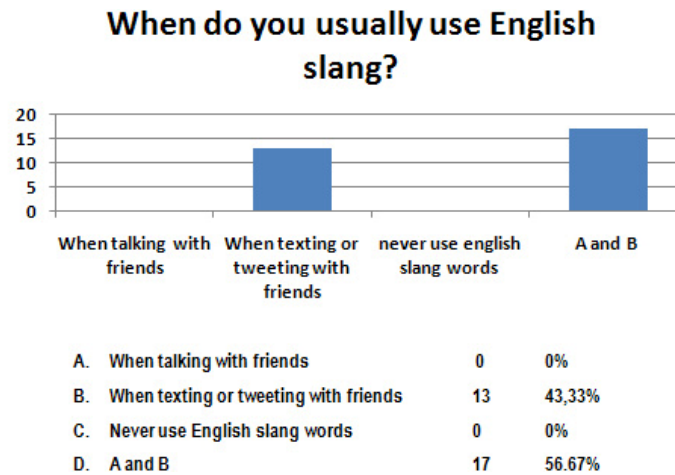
When do you usually use English slang?

20
15
10
5
0

When talking with friends

When texting or tweeting with friends

never use english slang words

A and B

| | | | |
|---|---|---|---|
| A. | When talking with friends | 0 | 0% |
| B. | When texting or tweeting with friends | 13 | 43,33% |
| C. | Never use English slang words | 0 | 0% |
| D. | A and B | 17 | 56.67% |